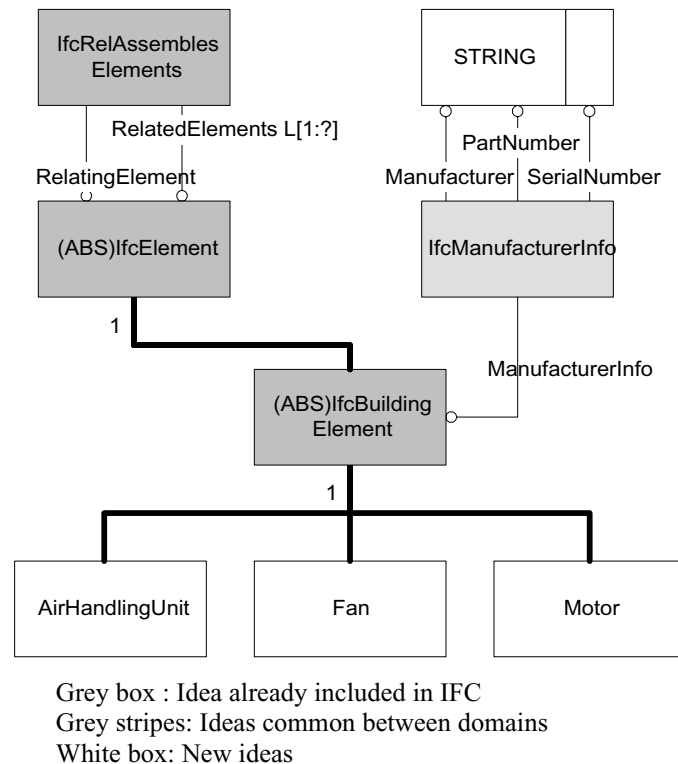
IfcRelAssembles Elements

RelatedElements L[1:?]

RelatingElement

STRING

PartNumber

Manufacturer

SerialNumber

(ABS)IfcElement

IfcManufacturerInfo

1

ManufacturerInfo

(ABS)IfcBuilding Element

1

AirHandlingUnit

Fan

Motor

Grey box : Idea already included in IFC
Grey stripes: Ideas common between domains
White box: New ideas